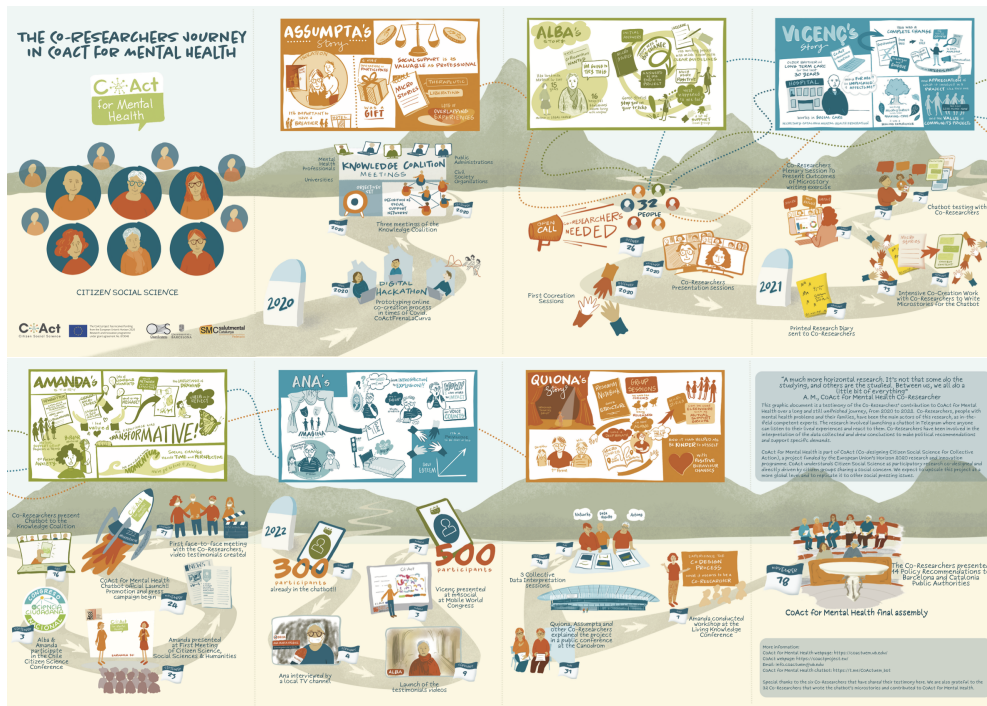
THE CO-RESEARCHERS JOURNEY IN COACT FOR MENTAL HEALTH

CoAct for Mental Health

CITIZEN SOCIAL SCIENCE

CoAct Citizen Social Science

ASSUMPTA'S story

SOCIAL SUPPORT IS AS VALUABLE AS PROFESSIONAL

IT'S A GIFT

ALBA'S story

VICENÇ'S story

Mental Health Professionals

Universities

KNOWLEDGE COALITION MEETINGS

Public Administrations

Civil Society Organizations

Three meetings of the Knowledge Coalition

2020

DIGITAL HACKATHON

Prototyping online co-creation process in times of Covid. CoActFrenalaCurva

OPEN CALL CO-RESEARCHERS NEEDED

32 PEOPLE

First Cocreation Sessions

Co-Researchers Presentation sessions

Co-Researchers Plenary Session to Present Outcomes of Microstory writing process

Chatbot testing with Co-Researchers

2021

Printed Research Diary sent to Co-Researchers

Intensive Co-Creation Work with Co-Researchers to Write Microstories for the Chatbot

AMANDA'S story

TRANSFORMATIVE!

ANA'S story

QUIONA'S story

"A much more horizontal research. It's not that some do the studying, and others are the studied. Between us, we all do a little bit of everything"
A.M., CoAct for Mental Health Co-Researcher

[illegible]

Co-Researchers present Chatbot to the Knowledge Coalition

CoAct for Mental Health Chatbot Official Launch: Promotion and press campaign begin

First face-to-face meeting with the Co-Researchers, video testimonials created

Alba & Amanda participate in the Citizen Science Conference

Amanda presented at First Meeting of Citizen Science, Social Sciences & Humanities

2022

300 participants already in the chatbot!!

500 participants

Vicenç presented at 4YFN at Mobile World Congress

Ana interviewed by a local TV channel

Launch of the testimonials videos

3 Collective Data Interpretation sessions

Quiona, Assumpta and other Co-Researchers explained the project in a public conference at the Canodrom

Amanda conducted workshop at the Living Knowledge Conference

The Co-Researchers presented Policy Recommendations to Barcelona and Catalonia Public Authorities

CoAct for Mental Health final assembly

More information
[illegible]